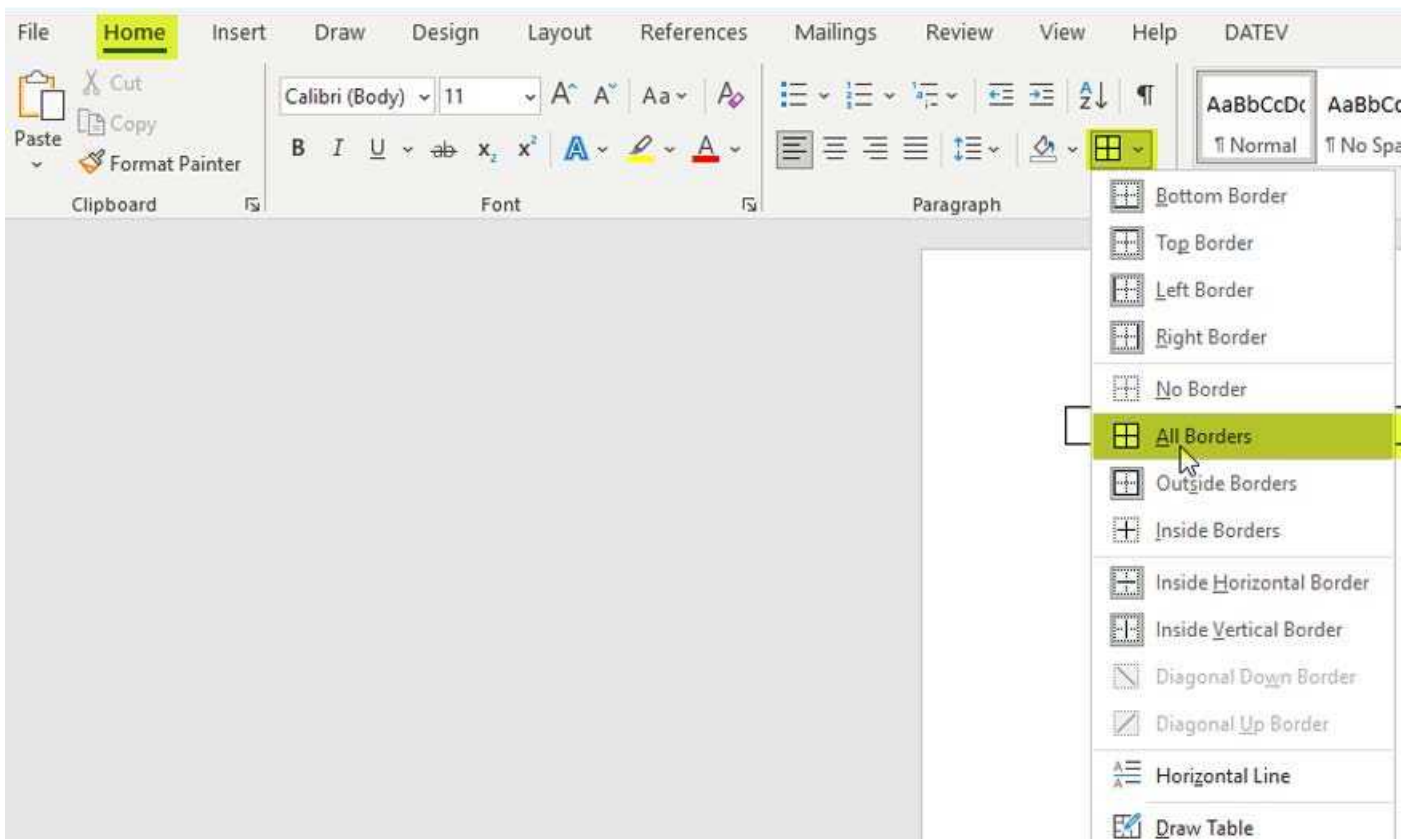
File Home Insert Draw Design Layout References Mailings Review View Help DATEV

Paste
Cut
Copy
Format Painter
Clipboard

Calibri (Body) 11
B I U ab $x_2$ $x^2$ A
Font

Paragraph

AaBbCcDc
¶ Normal
AaBbCc
¶ No Spa

Bottom Border
Top Border
Left Border
Right Border
No Border
All Borders
Outside Borders
Inside Borders
Inside Horizontal Border
Inside Vertical Border
Diagonal Down Border
Diagonal Up Border
Horizontal Line
Draw Table